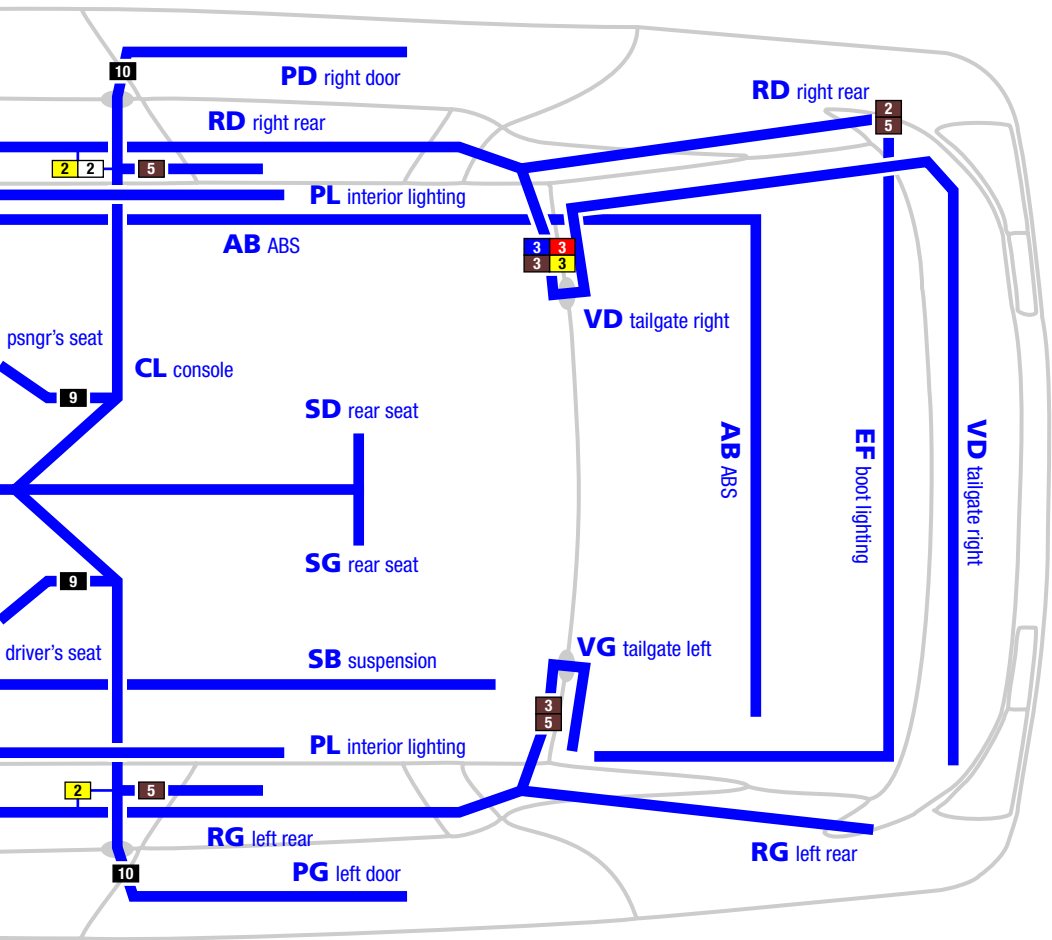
10
PD right door
RD right rear
2
5
RD right rear
2 2
5
PL interior lighting
AB ABS
3 3
3 3
VD tailgate right
psngr's seat
CL console
9
SD rear seat
AB ABS
EF boot lighting
VD tailgate right
SG rear seat
9
driver's seat
SB suspension
VG tailgate left
3
5
PL interior lighting
2
5
RG left rear
RG left rear
10
PG left door